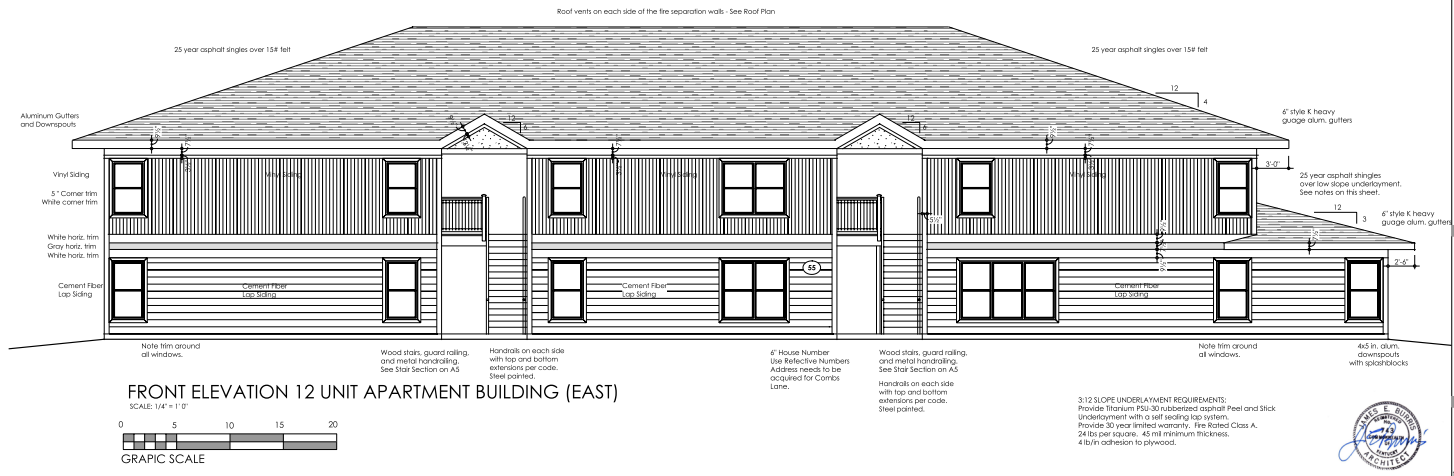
Roof vents on each side of the fire separation walls - See Roof Plan

25 year asphalt singles over 15# felt

25 year asphalt singles over 15# felt

12
4

Aluminum Gutters and Downspouts

6" style K heavy guage alum. gutters

12
6

12
6

Vinyl Siding

Vinyl Siding

Vinyl Siding

Vinyl Siding

3'-0"

25 year asphalt shingles over low slope underlayment. See notes on this sheet.

5 " Corner trim White corner trim

12
3

6" style K heavy guage alum. gutters

White horiz. trim
Gray horiz. trim
White horiz. trim

55

Cement Fiber Lap Siding

Cement Fiber Lap Siding

Cement Fiber Lap Siding

Cement Fiber Lap Siding

2'-6"

Note trim around all windows.

Wood stairs, guard railing, and metal handrailing. See Stair Section on A5

Handrails on each side with top and bottom extensions per code. Steel painted.

6" House Number Use Refective Numbers Address needs to be acquired for Combs Lane.

Wood stairs, guard railing, and metal handrailing. See Stair Section on A5

Handrails on each side with top and bottom extensions per code. Steel painted.

Note trim around all windows.

4x5 in. alum. downspouts with splashblocks

FRONT ELEVATION 12 UNIT APARTMENT BUILDING (EAST)
SCALE: 1/4" = 1' 0"

0 5 10 15 20

GRAPIC SCALE

3:12 SLOPE UNDERLAYMENT REQUIREMENTS:
Provide Titanium PSU-30 rubberized asphalt Peel and Stick Underlayment with a self sealing lap system.
Provide 30 year limited warranty. Fire Rated Class A.
24 lbs per square. 45 mil minimum thickness.
4 lb/in adhesion to plywood.

JAMES E. BURRIS
KENTUCKY
ARCHITECT